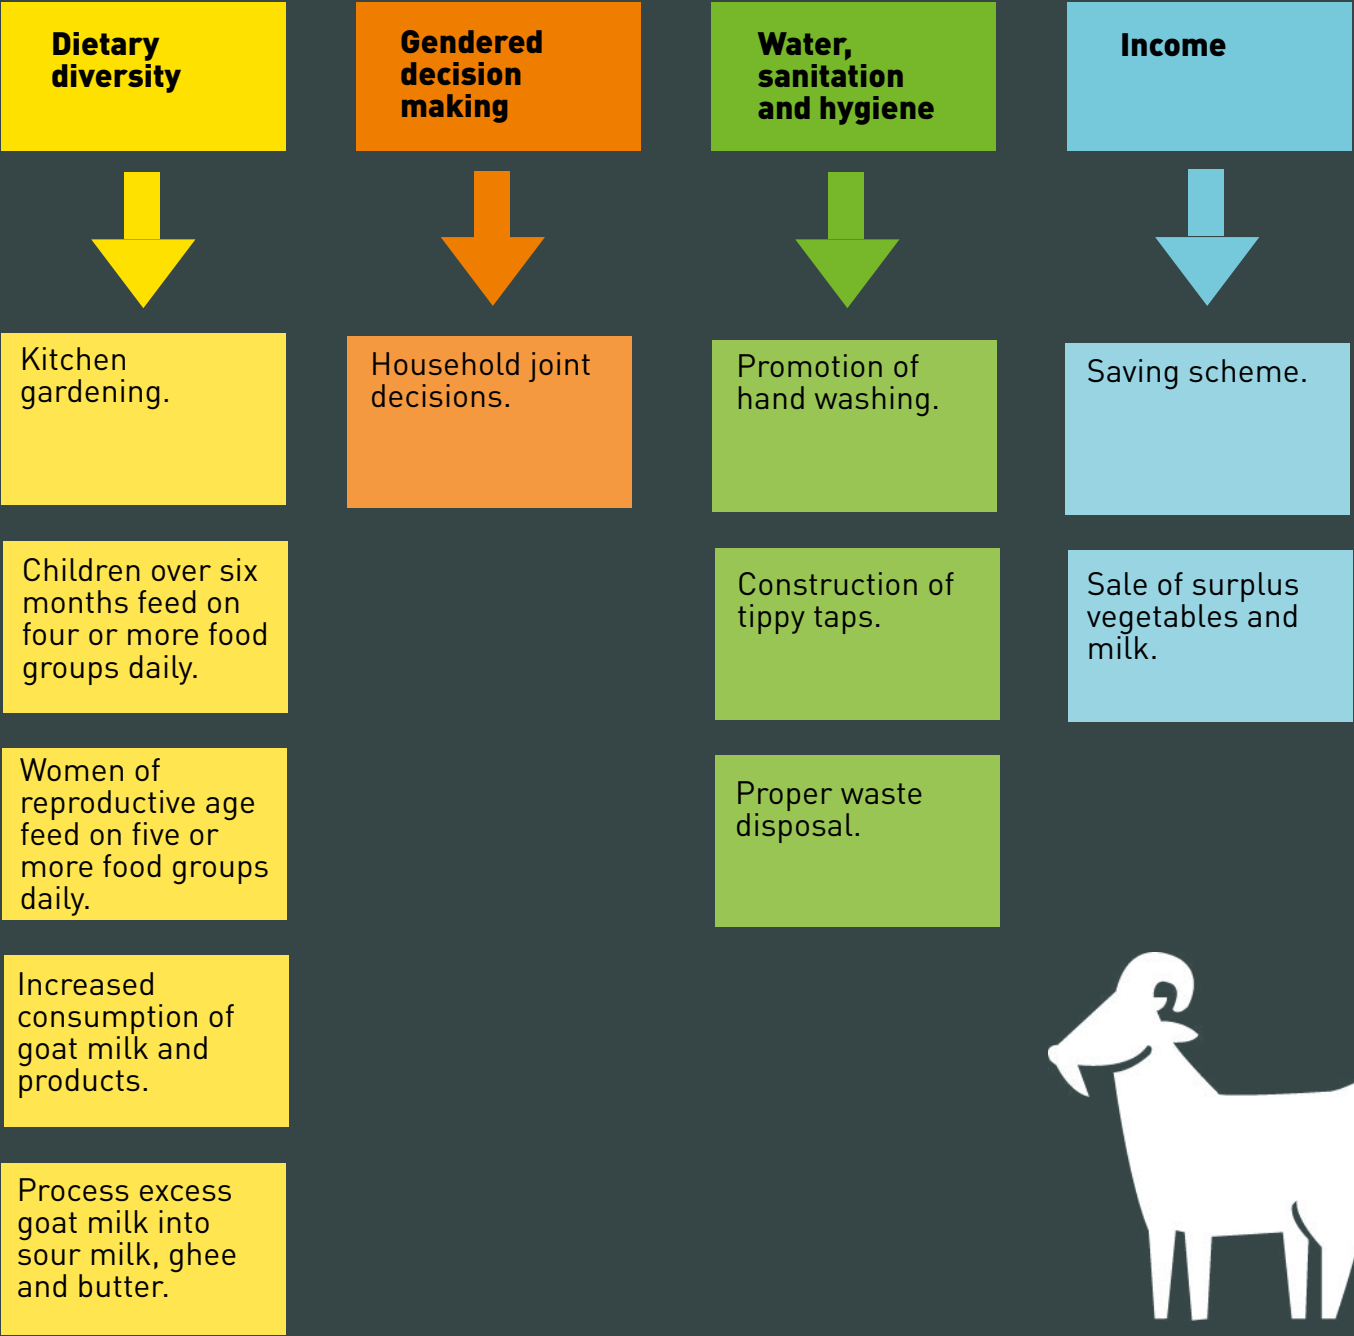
Dietary diversity

Kitchen gardening.

Children over six months feed on four or more food groups daily.

Women of reproductive age feed on five or more food groups daily.

Increased consumption of goat milk and products.

Process excess goat milk into sour milk, ghee and butter.

Gendered decision making

Household joint decisions.

Water, sanitation and hygiene

Promotion of hand washing.

Construction of tippy taps.

Proper waste disposal.

Income

Saving scheme.

Sale of surplus vegetables and milk.